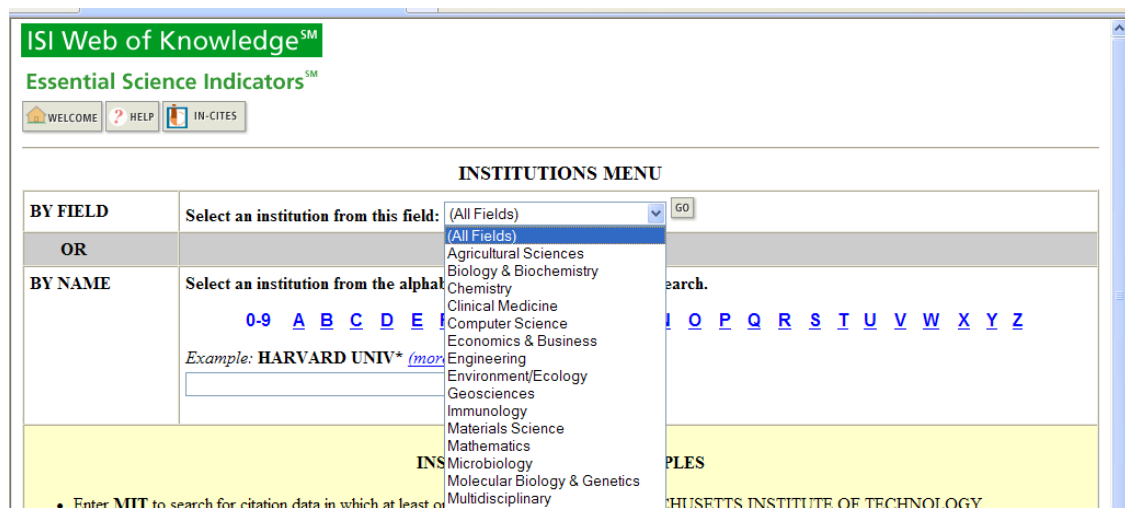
ISI Web of Knowledge$^{SM}$

Essential Science Indicators$^{SM}$

WELCOME HELP IN-CITES

INSTITUTIONS MENU

| BY FIELD | Select an institution from this field: (All Fields) GO |
|---|---|
| OR | |
| BY NAME | Select an institution from the alphab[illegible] earch. 0-9 A B C D E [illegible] N O P Q R S T U V W X Y Z Example: HARVARD UNIV* (more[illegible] |

(All Fields)
Agricultural Sciences
Biology & Biochemistry
Chemistry
Clinical Medicine
Computer Science
Economics & Business
Engineering
Environment/Ecology
Geosciences
Immunology
Materials Science
Mathematics
Microbiology
Molecular Biology & Genetics
Multidisciplinary

INS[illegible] PLES

• Enter MIT to search for citation data in which at least o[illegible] CHUSETTS INSTITUTE OF TECHNOLOGY